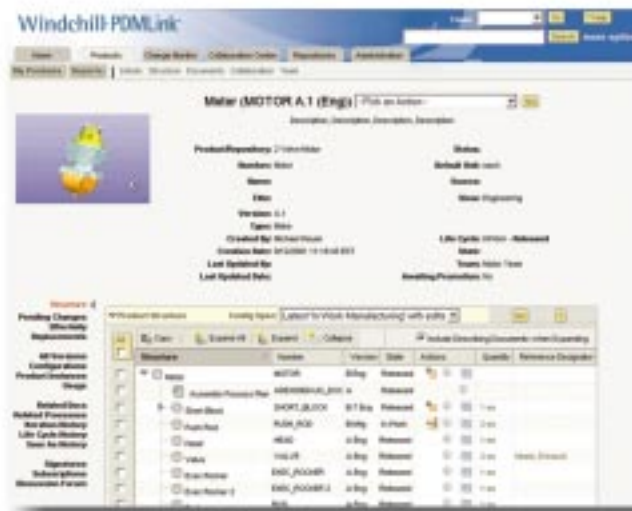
Windchill PDMLink

Home | Products | Change Monitor | Collaboration Center | Repositories | Administration

Search

Motor (MOTOR A.1 (Eng)) -Pick an Action-

Description, Description, Description, Description

Product/Repository: 2 Valve Motor
Number: Motor
Name:
Title:
Version: A.1
Type: Motor
Created By: Michael House
Creation Date:
Last Updated By:
Last Updated Date:

Status:
Default Unit: each
Source:
View: Engineering

Life Cycle: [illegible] - Released
State:
Team: Motor Team

Structure
Pending Changes
Effectivity
Replacements

All Versions
Configurations
Product/Serial Usage

Related Docs
Related Processes
Iteration History
Life Cycle History
Team the History

Signatures
Subscriptions
Discussion Forum

Product Structure | Config Spec: Latest To Work Manufacturing with edits

Copy | Expand All | Expand | Collapse

Include Describing Documents when Expanding

| | Structure | Number | Version | State | Actions | Quantity | Reference Designator |
|---|---|---|---|---|---|---|---|
| | Motor | MOTOR | A.1 Eng | Released | | | |
| | Assembly Process Plan | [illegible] | A | Released | | | |
| | Short Block | SHORT_BLOCK | B.7 Eng | Released | | 1 ea | |
| | Push Rod | PUSH_ROD | Eng | In Work | | 2 ea | |
| | Head | HEAD | A Eng | Released | | 1 ea | |
| | Valve | VALVE | A Eng | Released | | 2 ea | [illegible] |
| | Exec Rocker | EXEC_ROCKER | A Eng | Released | | 1 ea | |
| | Exec Rocker 2 | EXEC_ROCKER2 | A Eng | Released | | 1 ea | |